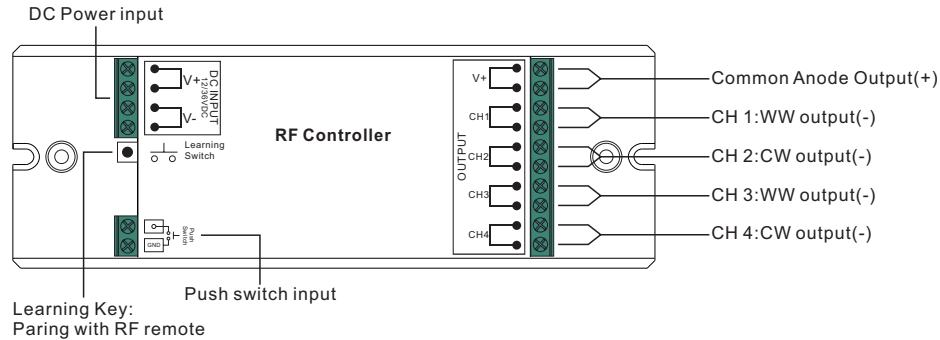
DC Power input

V+
DC INPUT
12/36VDC
V-

RF Controller

Learning Switch

Push Switch
GND

V+
CH1
OUTPUT
CH2
CH3
CH4

Common Anode Output(+)
CH 1:WW output(-)
CH 2:CW output(-)
CH 3:WW output(-)
CH 4:CW output(-)

Push switch input

Learning Key:
Paring with RF remote